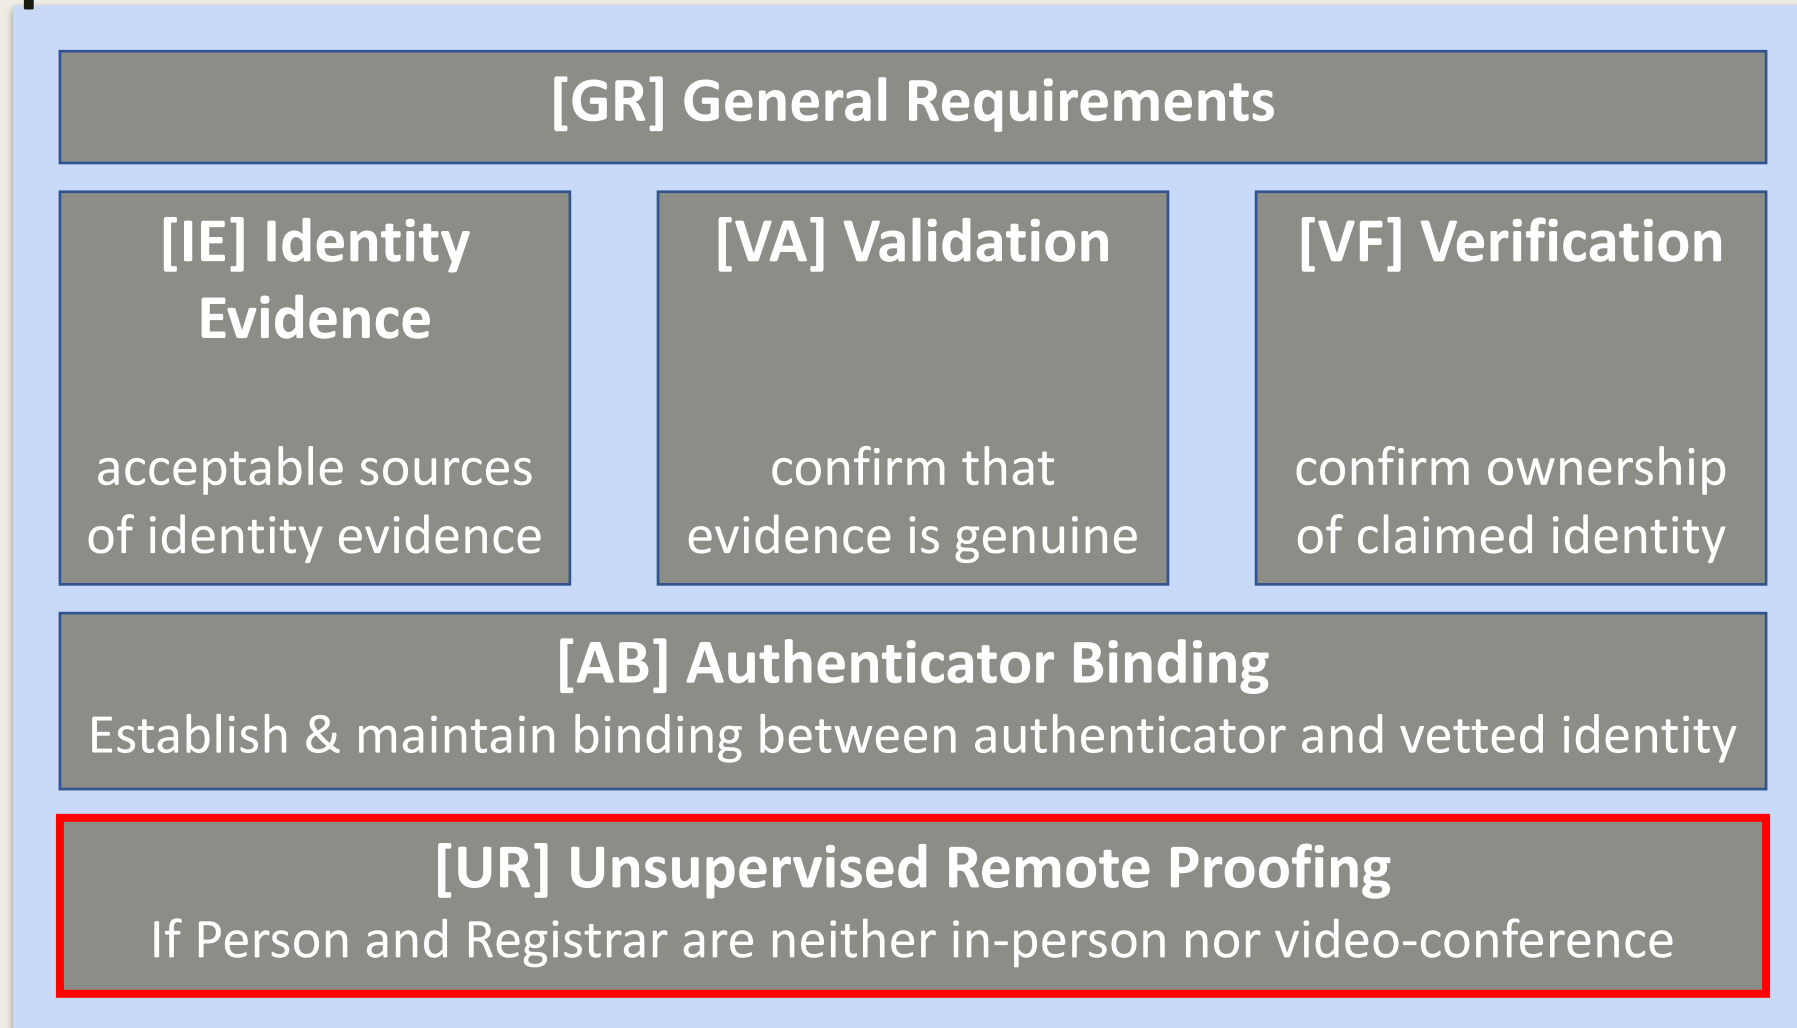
[GR] General Requirements

[IE] Identity Evidence

acceptable sources of identity evidence

[VA] Validation

confirm that evidence is genuine

[VF] Verification

confirm ownership of claimed identity

[AB] Authenticator Binding

Establish & maintain binding between authenticator and vetted identity

[UR] Unsupervised Remote Proofing

If Person and Registrar are neither in-person nor video-conference